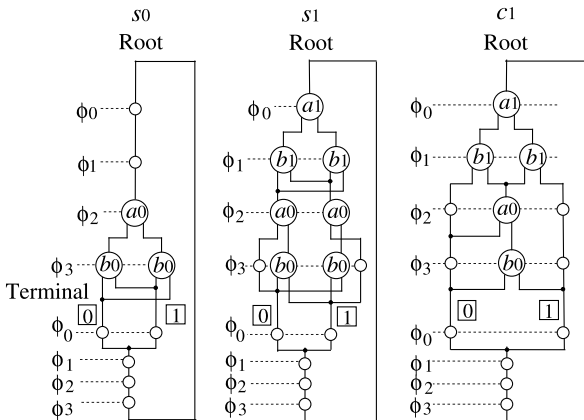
$s_0$
Root

$\phi_0$
$\phi_1$
$\phi_2$ $a_0$
$\phi_3$ $b_0$ $b_0$
Terminal
0 1
$\phi_0$
$\phi_1$
$\phi_2$
$\phi_3$

$s_1$
Root

$\phi_0$ $a_1$
$\phi_1$ $b_1$ $b_1$
$\phi_2$ $a_0$ $a_0$
$\phi_3$ $b_0$ $b_0$
0 1
$\phi_0$
$\phi_1$
$\phi_2$
$\phi_3$

$c_1$
Root

$\phi_0$ $a_1$
$\phi_1$ $b_1$ $b_1$
$\phi_2$ $a_0$
$\phi_3$ $b_0$
0 1
$\phi_0$
$\phi_1$
$\phi_2$
$\phi_3$